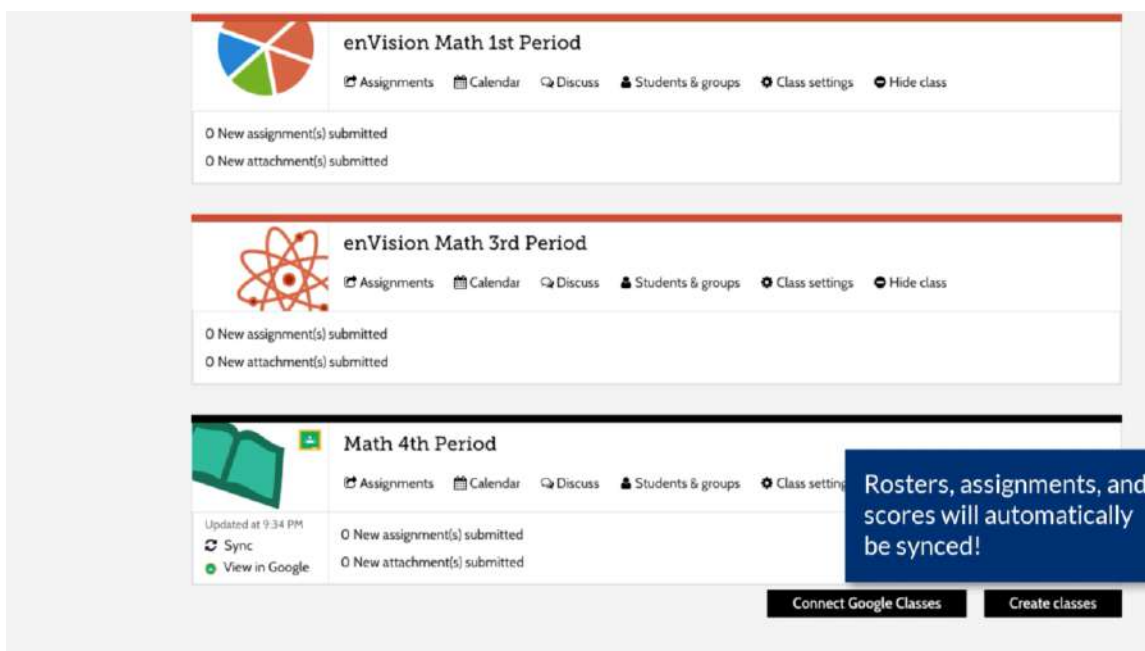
enVision Math 1st Period

Assignments Calendar Discuss Students & groups Class settings Hide class

0 New assignment(s) submitted
0 New attachment(s) submitted

enVision Math 3rd Period

Assignments Calendar Discuss Students & groups Class settings Hide class

0 New assignment(s) submitted
0 New attachment(s) submitted

Math 4th Period

Assignments Calendar Discuss Students & groups Class setting

Updated at 9:34 PM
Sync
View in Google

0 New assignment(s) submitted
0 New attachment(s) submitted

Rosters, assignments, and scores will automatically be synced!

Connect Google Classes Create classes